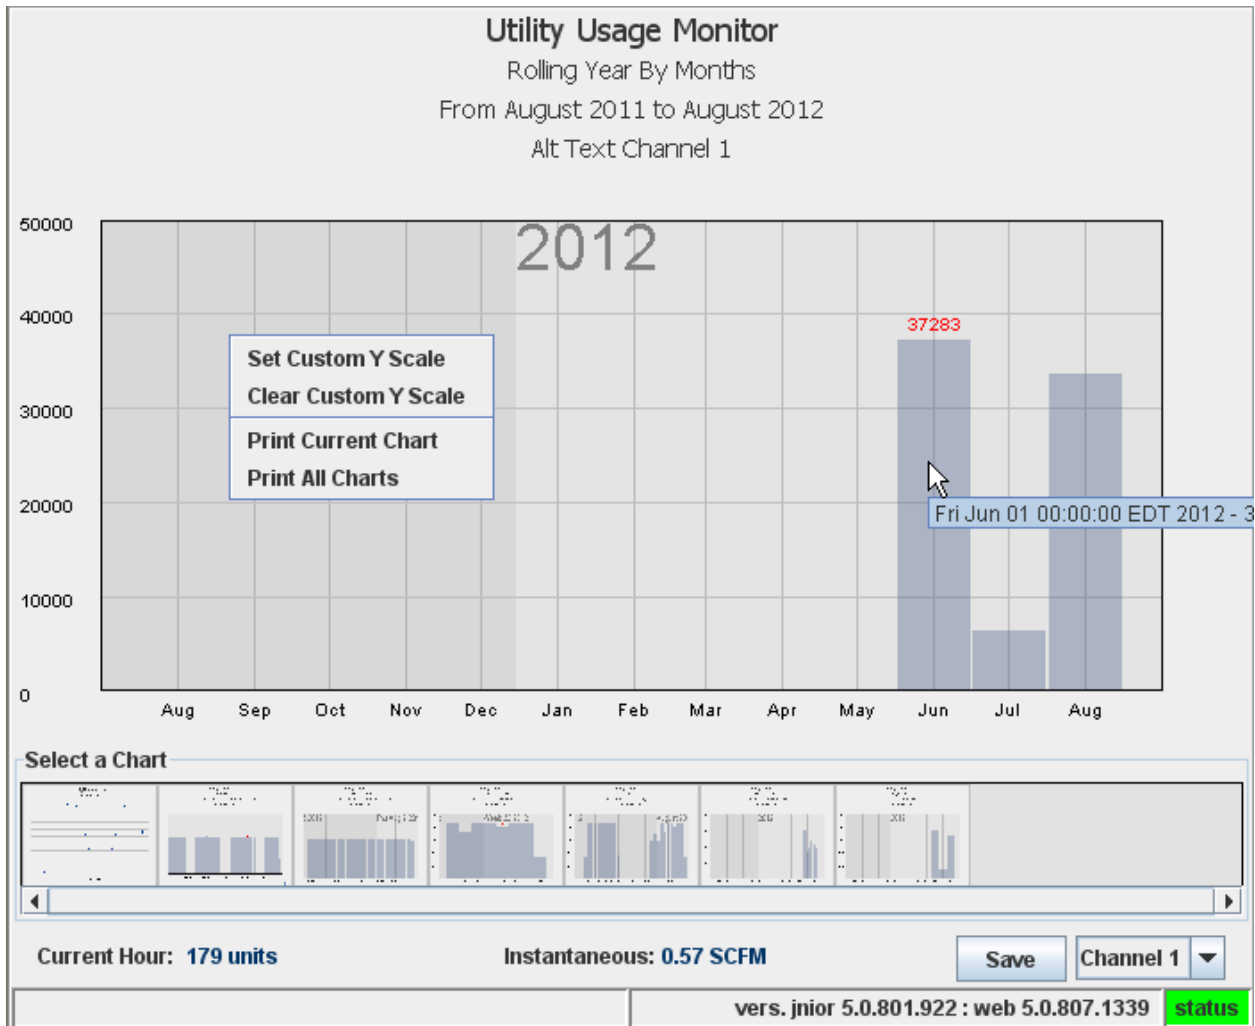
Utility Usage Monitor
Rolling Year By Months
From August 2011 to August 2012
Alt Text Channel 1

50000
40000
30000
20000
10000
0

2012

37283

Set Custom Y Scale
Clear Custom Y Scale
Print Current Chart
Print All Charts

Fri Jun 01 00:00:00 EDT 2012 - 3

Aug Sep Oct Nov Dec Jan Feb Mar Apr May Jun Jul Aug

Select a Chart

Current Hour: 179 units

Instantaneous: 0.57 SCFM

Save

Channel 1

vers. jnior 5.0.801.922 : web 5.0.807.1339

status